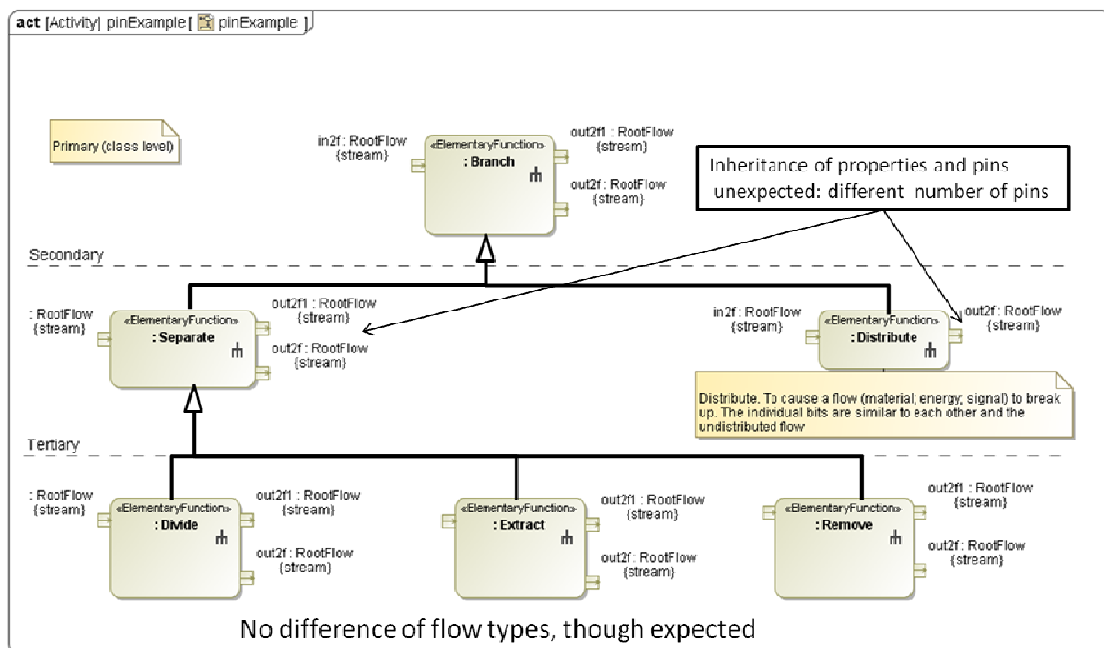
act [Activity] pinExample [ pinExample ]

Primary (class level)

in2f : RootFlow {stream}

«ElementaryFunction» : Branch

out2f1 : RootFlow {stream}

out2f : RootFlow {stream}

Inheritance of properties and pins unexpected: different number of pins

Secondary

: RootFlow {stream}

«ElementaryFunction» : Separate

out2f1 : RootFlow {stream}

out2f : RootFlow {stream}

in2f : RootFlow {stream}

«ElementaryFunction» : Distribute

out2f : RootFlow {stream}

Distribute. To cause a flow (material, energy, signal) to break up. The individual bits are similar to each other and the undistributed flow

Tertiary

: RootFlow {stream}

«ElementaryFunction» : Divide

out2f1 : RootFlow {stream}

out2f : RootFlow {stream}

«ElementaryFunction» : Extract

out2f1 : RootFlow {stream}

out2f : RootFlow {stream}

«ElementaryFunction» : Remove

out2f1 : RootFlow {stream}

out2f : RootFlow {stream}

No difference of flow types, though expected